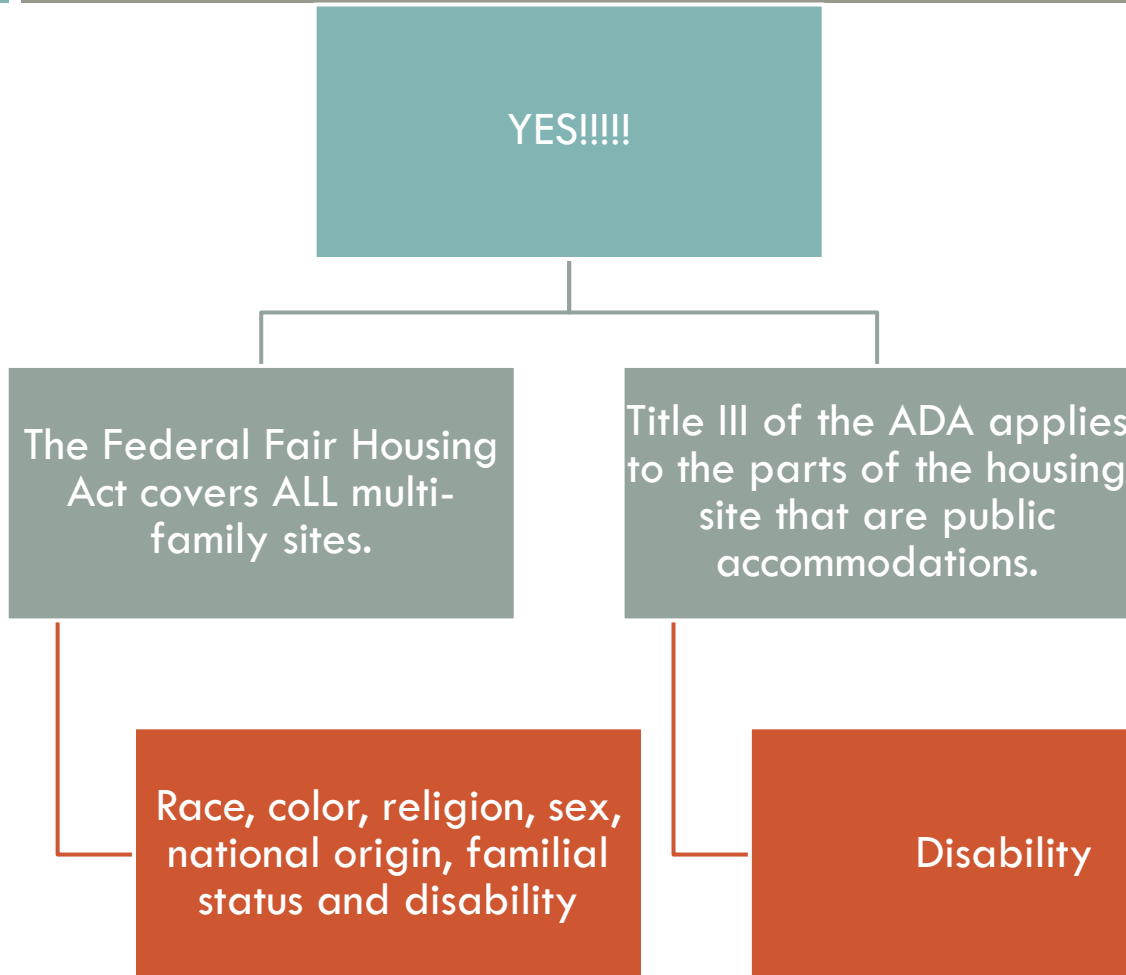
YES!!!!!

The Federal Fair Housing Act covers ALL multi-family sites.

Title III of the ADA applies to the parts of the housing site that are public accommodations.

Race, color, religion, sex, national origin, familial status and disability

Disability